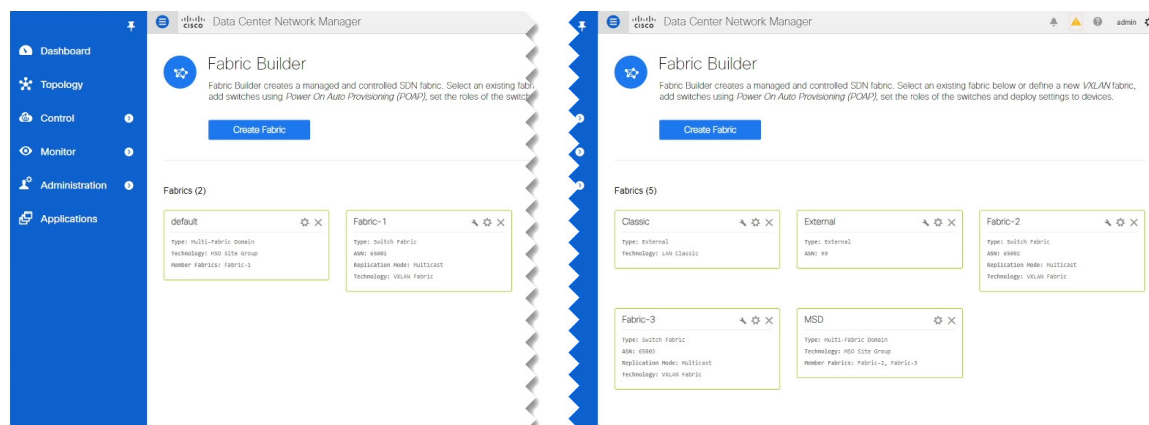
Dashboard
Topology
Control
Monitor
Administration
Applications

cisco Data Center Network Manager

Fabric Builder

Fabric Builder creates a managed and controlled SDN fabric. Select an existing fabr add switches using *Power On Auto Provisioning (POAP)*, set the roles of the switch

Create Fabric

Fabrics (2)

default
Type: Multi-Fabric Domain
Technology: MSD Site Group
Member Fabrics: Fabric-1

Fabric-1
Type: Switch Fabric
ASN: 65001
Replication Mode: Multicast
Technology: VXLAN Fabric

cisco Data Center Network Manager
admin

Fabric Builder

Fabric Builder creates a managed and controlled SDN fabric. Select an existing fabric below or define a new *VXLAN* fabric, add switches using *Power On Auto Provisioning (POAP)*, set the roles of the switches and deploy settings to devices.

Create Fabric

Fabrics (5)

Classic
Type: External
Technology: LAN Classic

External
Type: External
ASN: 99

Fabric-2
Type: Switch Fabric
ASN: 65002
Replication Mode: Multicast
Technology: VXLAN Fabric

Fabric-3
Type: Switch Fabric
ASN: 65003
Replication Mode: Multicast
Technology: VXLAN Fabric

MSD
Type: Multi-Fabric Domain
Technology: MSD Site Group
Member Fabrics: Fabric-2, Fabric-3